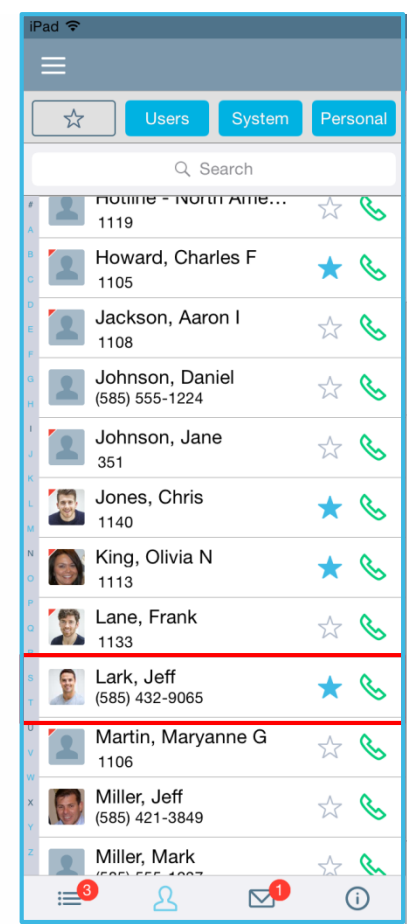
iPad

Users System Personal

Search

Hotline - North Ame...
1119

Howard, Charles F
1105

Jackson, Aaron I
1108

Johnson, Daniel
(585) 555-1224

Johnson, Jane
351

Jones, Chris
1140

King, Olivia N
1113

Lane, Frank
1133

Lark, Jeff
(585) 432-9065

Martin, Maryanne G
1106

Miller, Jeff
(585) 421-3849

Miller, Mark
(585) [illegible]

#
A
B
C
D
E
F
G
H
I
J
K
L
M
N
O
P
Q
R
S
T
U
V
W
X
Y
Z

3
1